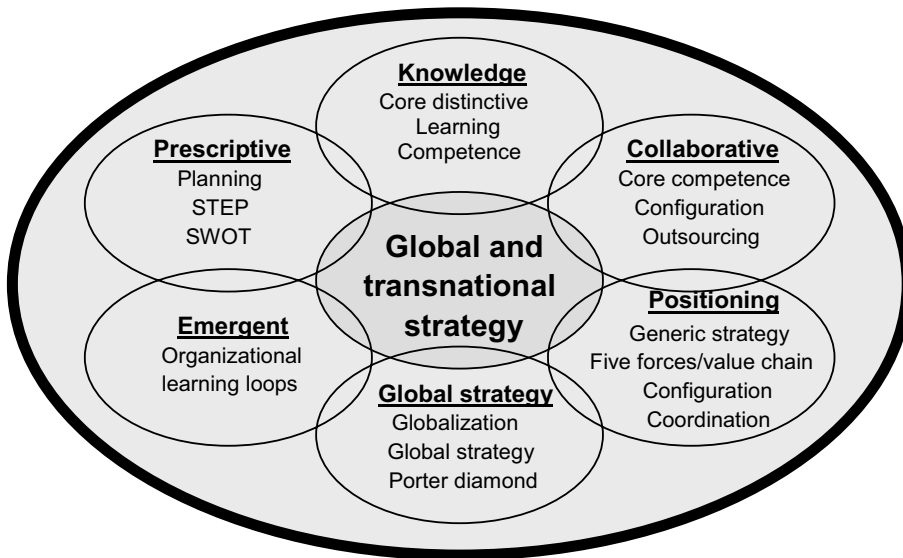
Knowledge
Core distinctive
Learning
Competence

Prescriptive
Planning
STEP
SWOT

Collaborative
Core competence
Configuration
Outsourcing

Global and transnational strategy

Emergent
Organizational learning loops

Positioning
Generic strategy
Five forces/value chain
Configuration
Coordination

Global strategy
Globalization
Global strategy
Porter diamond